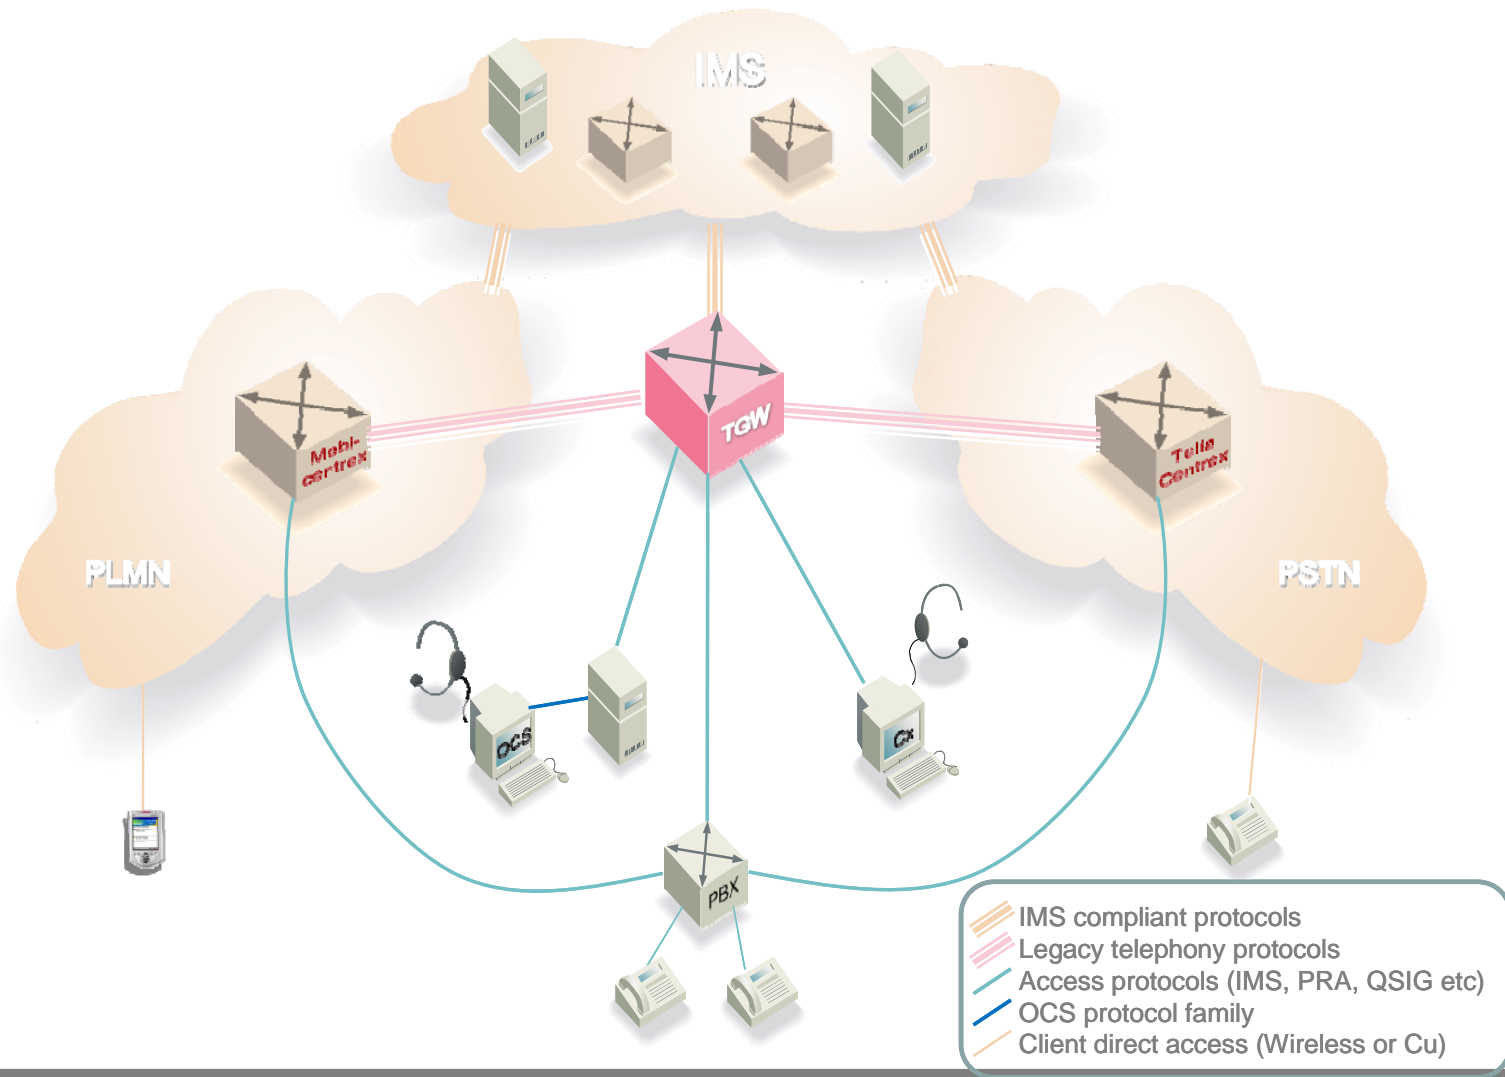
IMS

Mobi-centrex

TGW

Telia Centrex

PLMN

PSTN

OCS

Cx

PBX

IMS compliant protocols
Legacy telephony protocols
Access protocols (IMS, PRA, QSIG etc)
OCS protocol family
Client direct access (Wireless or Cu)